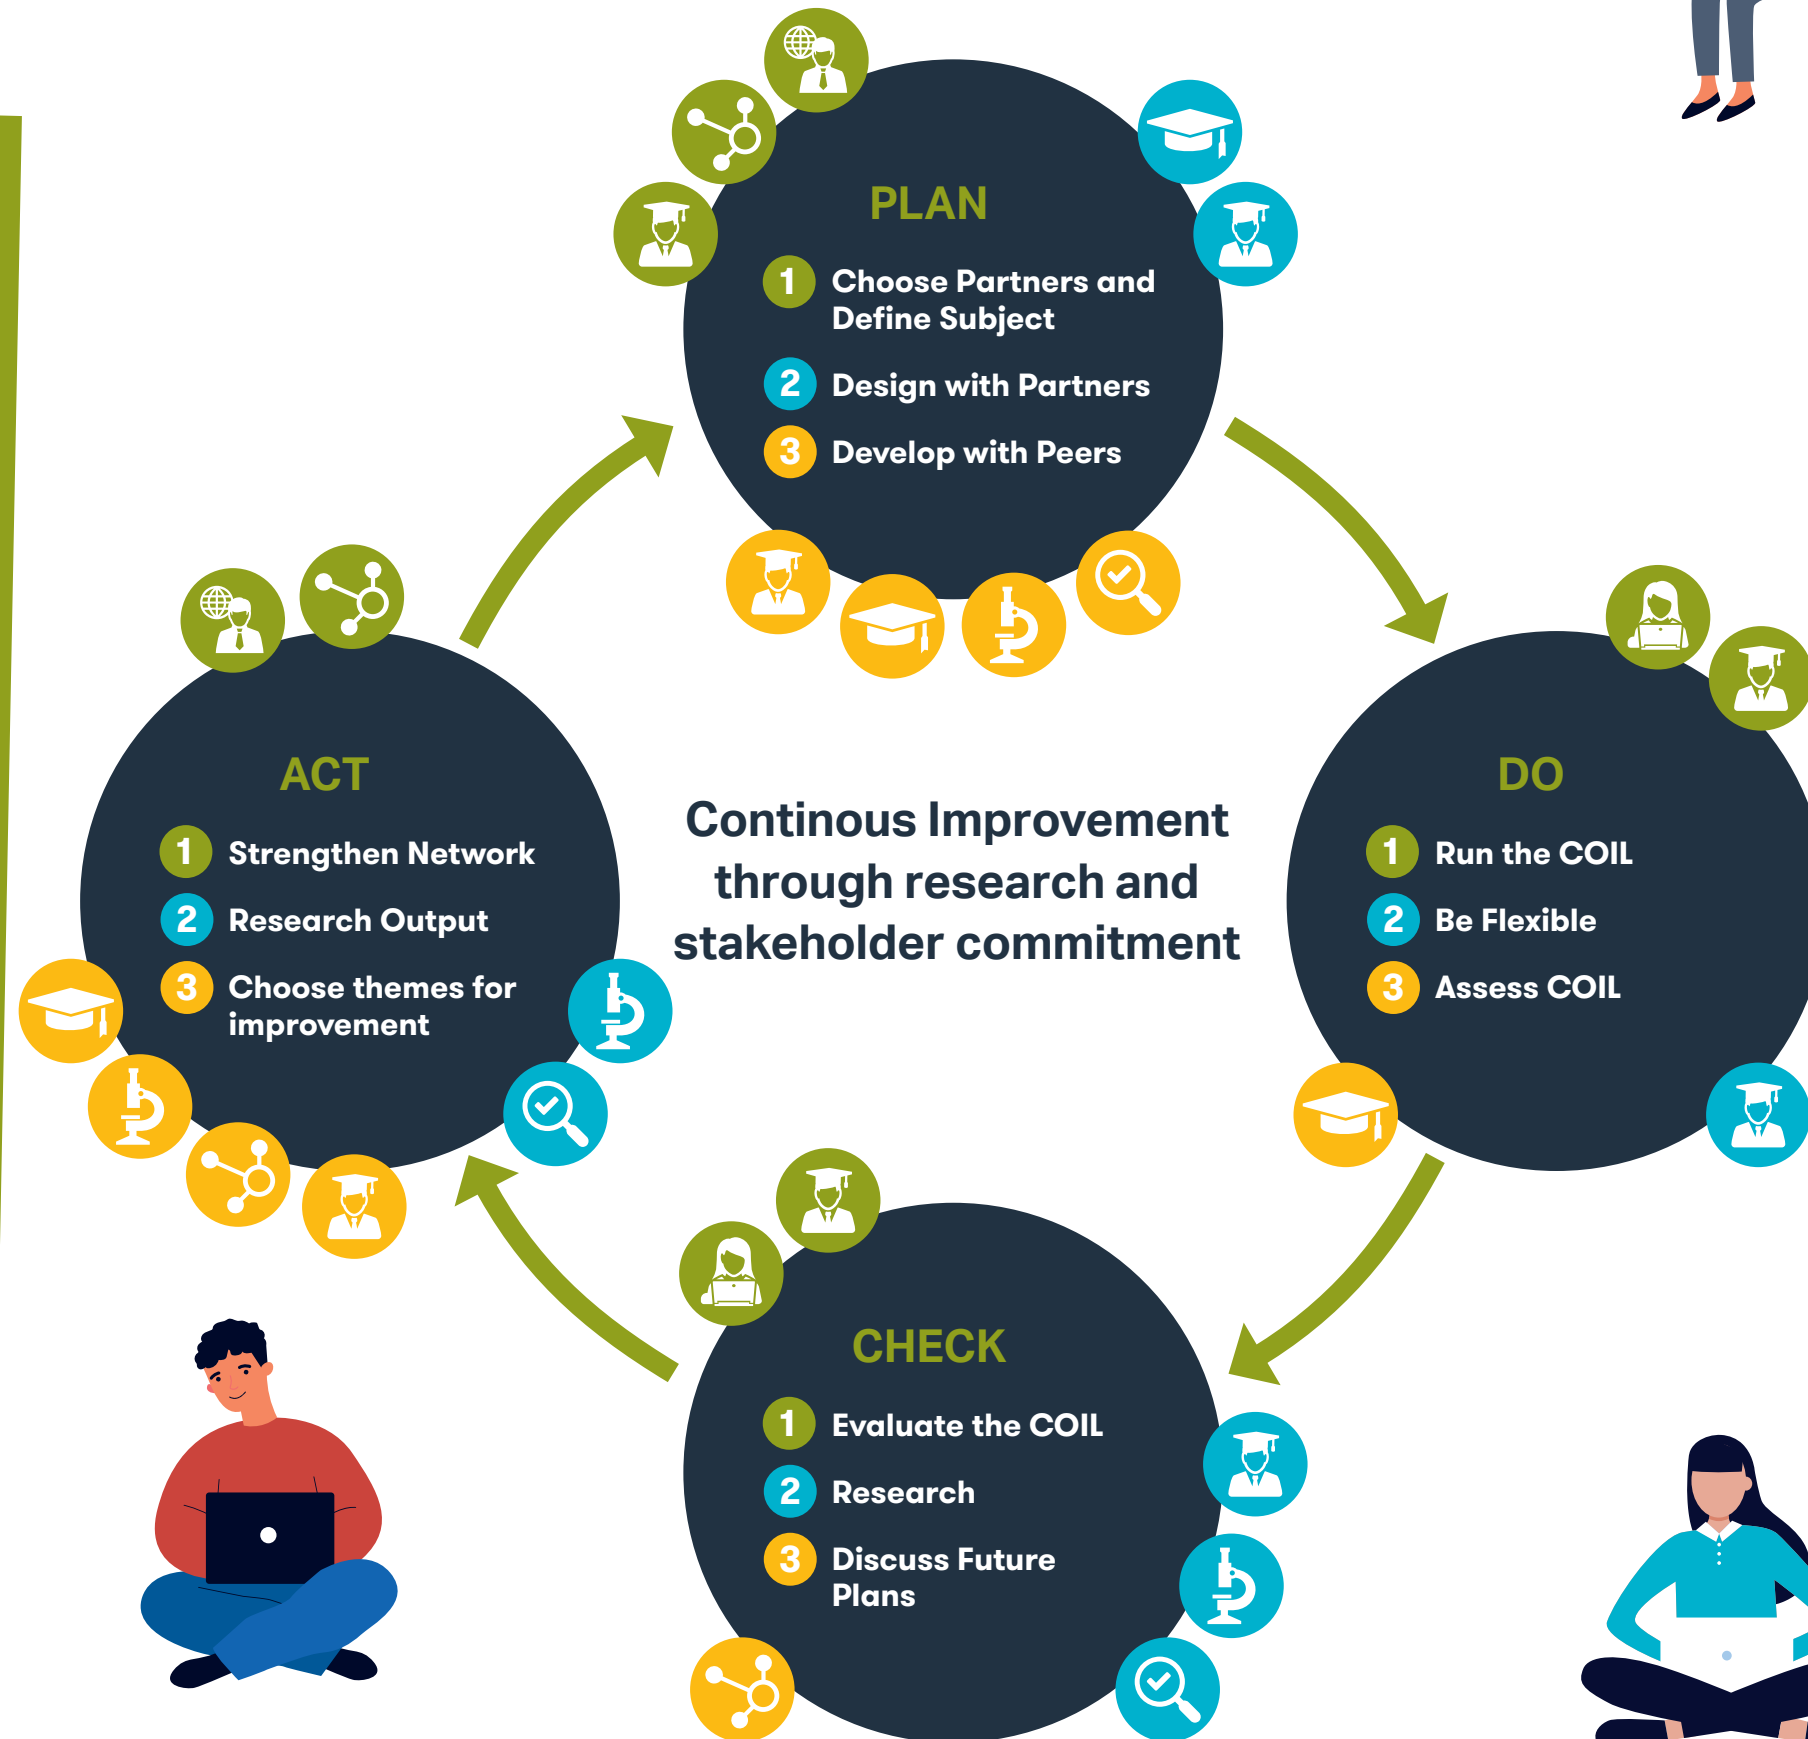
PLAN

1 Choose Partners and Define Subject

2 Design with Partners

3 Develop with Peers

ACT

1 Strengthen Network

2 Research Output

3 Choose themes for improvement

Continous Improvement through research and stakeholder commitment

DO

1 Run the COIL

2 Be Flexible

3 Assess COIL

CHECK

1 Evaluate the COIL

2 Research

3 Discuss Future Plans